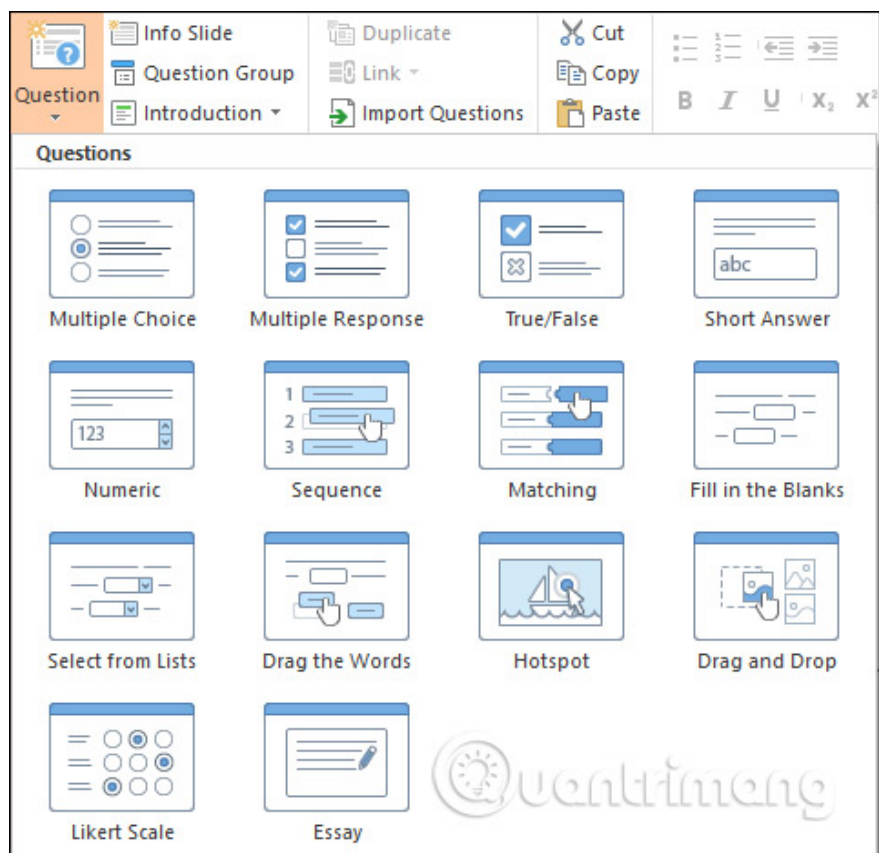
Question
Info Slide
Question Group
Introduction
Duplicate
Link
Import Questions
Cut
Copy
Paste
B I U $X_2$ $X^2$

Questions

abc
Multiple Choice
Multiple Response
True/False
Short Answer

123
1
2
3
Numeric
Sequence
Matching
Fill in the Blanks

Select from Lists
Drag the Words
Hotspot
Drag and Drop

Likert Scale
Essay

Quantrimang